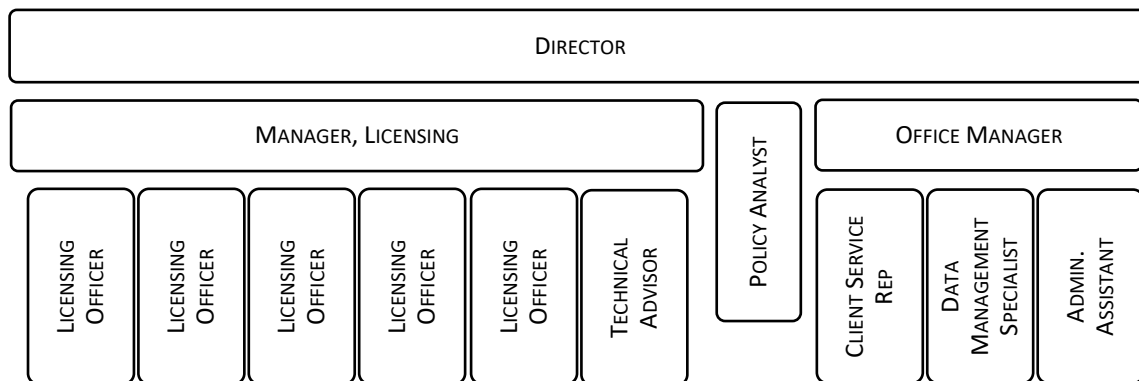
Director

Manager, Licensing

Policy Analyst

Office Manager

Licensing Officer

Licensing Officer

Licensing Officer

Licensing Officer

Licensing Officer

Technical Advisor

Client Service Rep

Data Management Specialist

Admin. Assistant